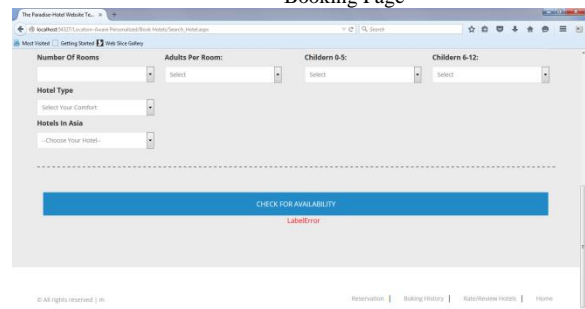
Booking Page

The Paradise Hotel Website Te... ×

localhost:54327/Location-Aware Personalized/Book Hotels/Search_Hotel.aspx

Search

Most Visited | Getting Started | Web Slice Gallery

Number Of Rooms

Adults Per Room:

Select

Childern 0-5:

Select

Childern 6-12:

Select

Hotel Type

Select Your Comfort

Hotels In Asia

--Choose Your Hotel--

CHECK FOR AVAILABILITY

LabelError

© All rights reserved | m

Reservation | Boking History | Rate/Review Hotels | Home